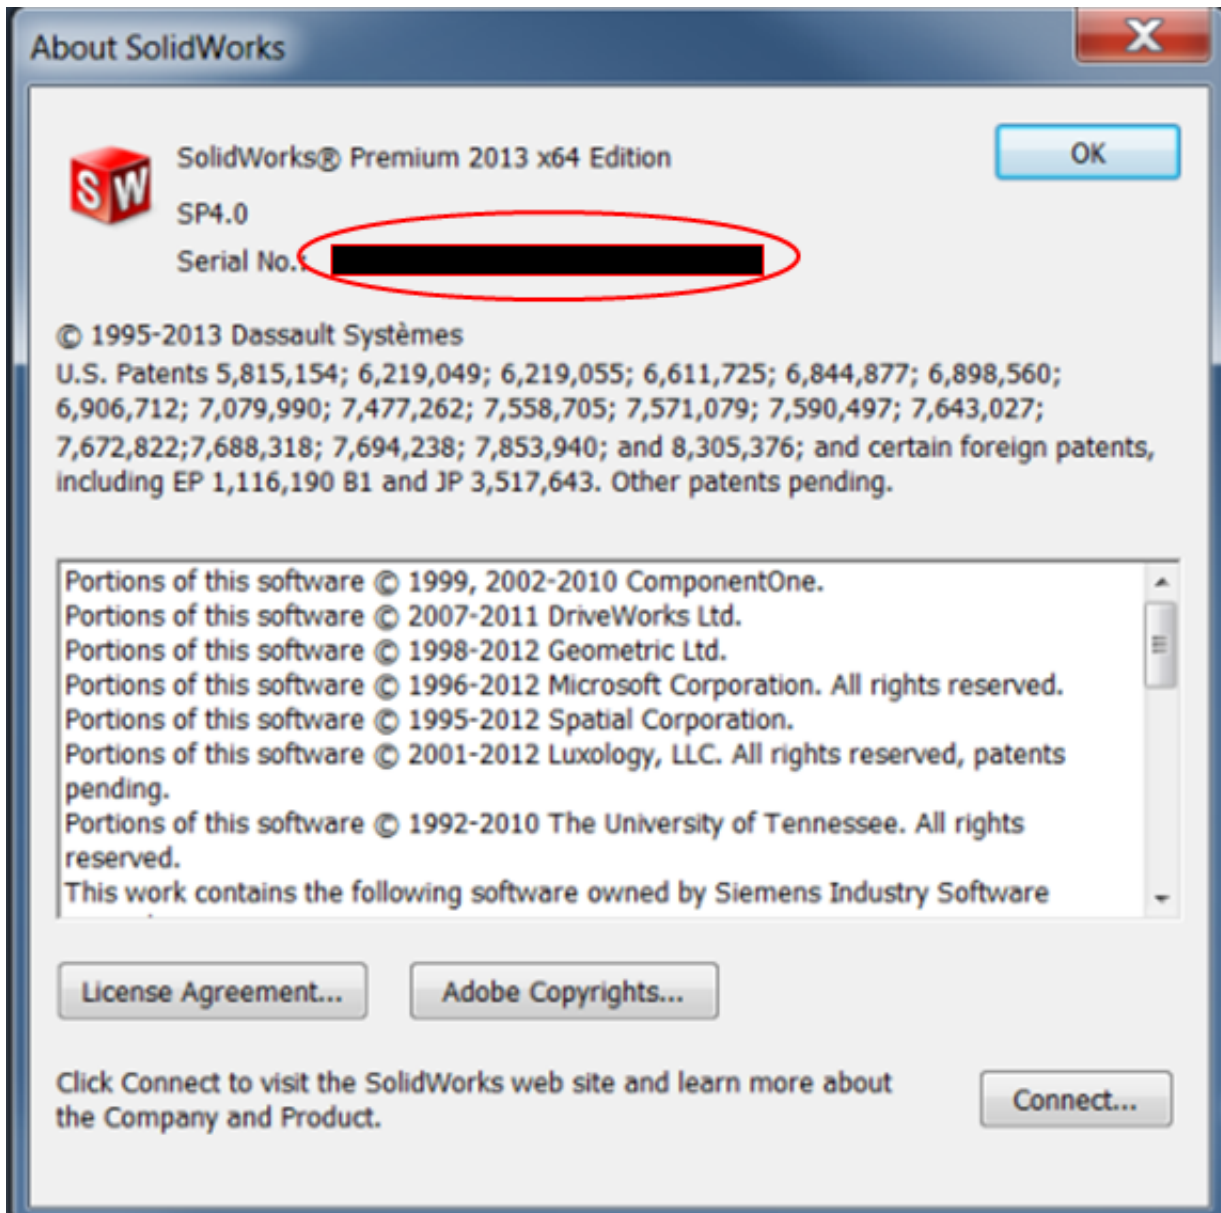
About SolidWorks

SW

SolidWorks® Premium 2013 x64 Edition

SP4.0

Serial No.: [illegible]

OK

© 1995-2013 Dassault Systèmes
U.S. Patents 5,815,154; 6,219,049; 6,219,055; 6,611,725; 6,844,877; 6,898,560; 6,906,712; 7,079,990; 7,477,262; 7,558,705; 7,571,079; 7,590,497; 7,643,027; 7,672,822;7,688,318; 7,694,238; 7,853,940; and 8,305,376; and certain foreign patents, including EP 1,116,190 B1 and JP 3,517,643. Other patents pending.

Portions of this software © 1999, 2002-2010 ComponentOne.
Portions of this software © 2007-2011 DriveWorks Ltd.
Portions of this software © 1998-2012 Geometric Ltd.
Portions of this software © 1996-2012 Microsoft Corporation. All rights reserved.
Portions of this software © 1995-2012 Spatial Corporation.
Portions of this software © 2001-2012 Luxology, LLC. All rights reserved, patents pending.
Portions of this software © 1992-2010 The University of Tennessee. All rights reserved.
This work contains the following software owned by Siemens Industry Software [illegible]

License Agreement...

Adobe Copyrights...

Click Connect to visit the SolidWorks web site and learn more about the Company and Product.

Connect...